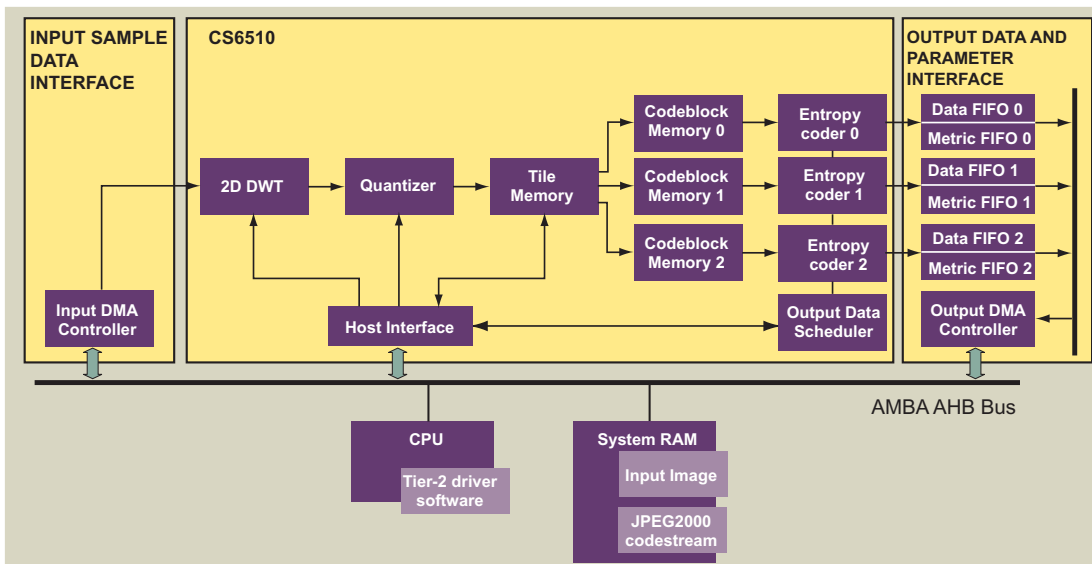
INPUT SAMPLE DATA INTERFACE

CS6510

OUTPUT DATA AND PARAMETER INTERFACE

2D DWT

Quantizer

Tile Memory

Codeblock Memory 0

Codeblock Memory 1

Codeblock Memory 2

Entropy coder 0

Entropy coder 1

Entropy coder 2

Data FIFO 0

Metric FIFO 0

Data FIFO 1

Metric FIFO 1

Data FIFO 2

Metric FIFO 2

Input DMA Controller

Host Interface

Output Data Scheduler

Output DMA Controller

AMBA AHB Bus

CPU

Tier-2 driver software

System RAM

Input Image

JPEG2000 codestream